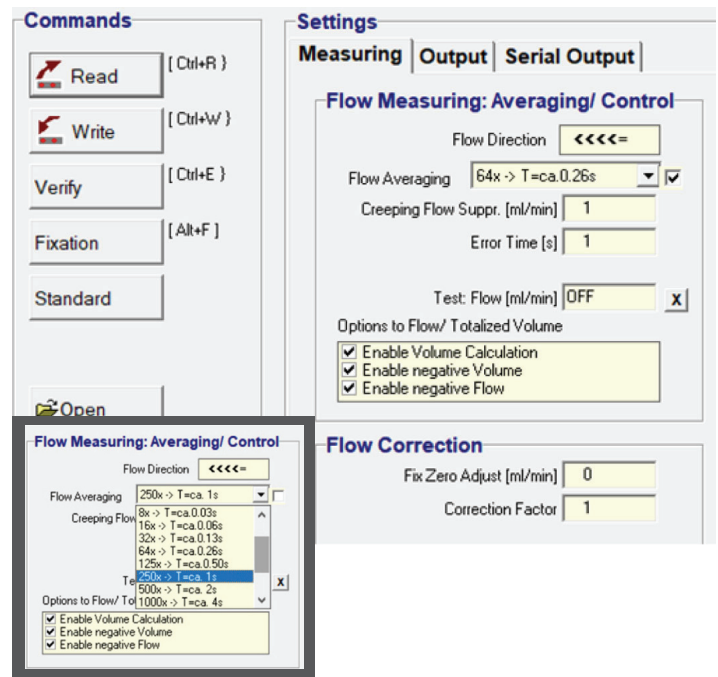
Commands

Read [ Ctrl+R }

Write [ Ctrl+W }

Verify [ Ctrl+E }

Fixation [ Alt+F ]

Standard

Open

Settings

Measuring | Output | Serial Output

Flow Measuring: Averaging/ Control

Flow Direction <<<<=

Flow Averaging 64x -> T=ca.0.26s

Creeping Flow Suppr. [ml/min] 1

Error Time [s] 1

Test: Flow [ml/min] OFF x

Options to Flow/ Totalized Volume

Enable Volume Calculation
Enable negative Volume
Enable negative Flow

Flow Correction

Fix Zero Adjust [ml/min] 0

Correction Factor 1

Flow Measuring: Averaging/ Control

Flow Direction <<<<=

Flow Averaging 250x -> T=ca. 1s

Creeping Flow

8x -> T=ca.0.03s
16x -> T=ca.0.06s
32x -> T=ca.0.13s
64x -> T=ca.0.26s
125x -> T=ca.0.50s
250x -> T=ca. 1s
500x -> T=ca. 2s
1000x -> T=ca. 4s

Te x

Options to Flow/ To

Enable Volume Calculation
Enable negative Volume
Enable negative Flow